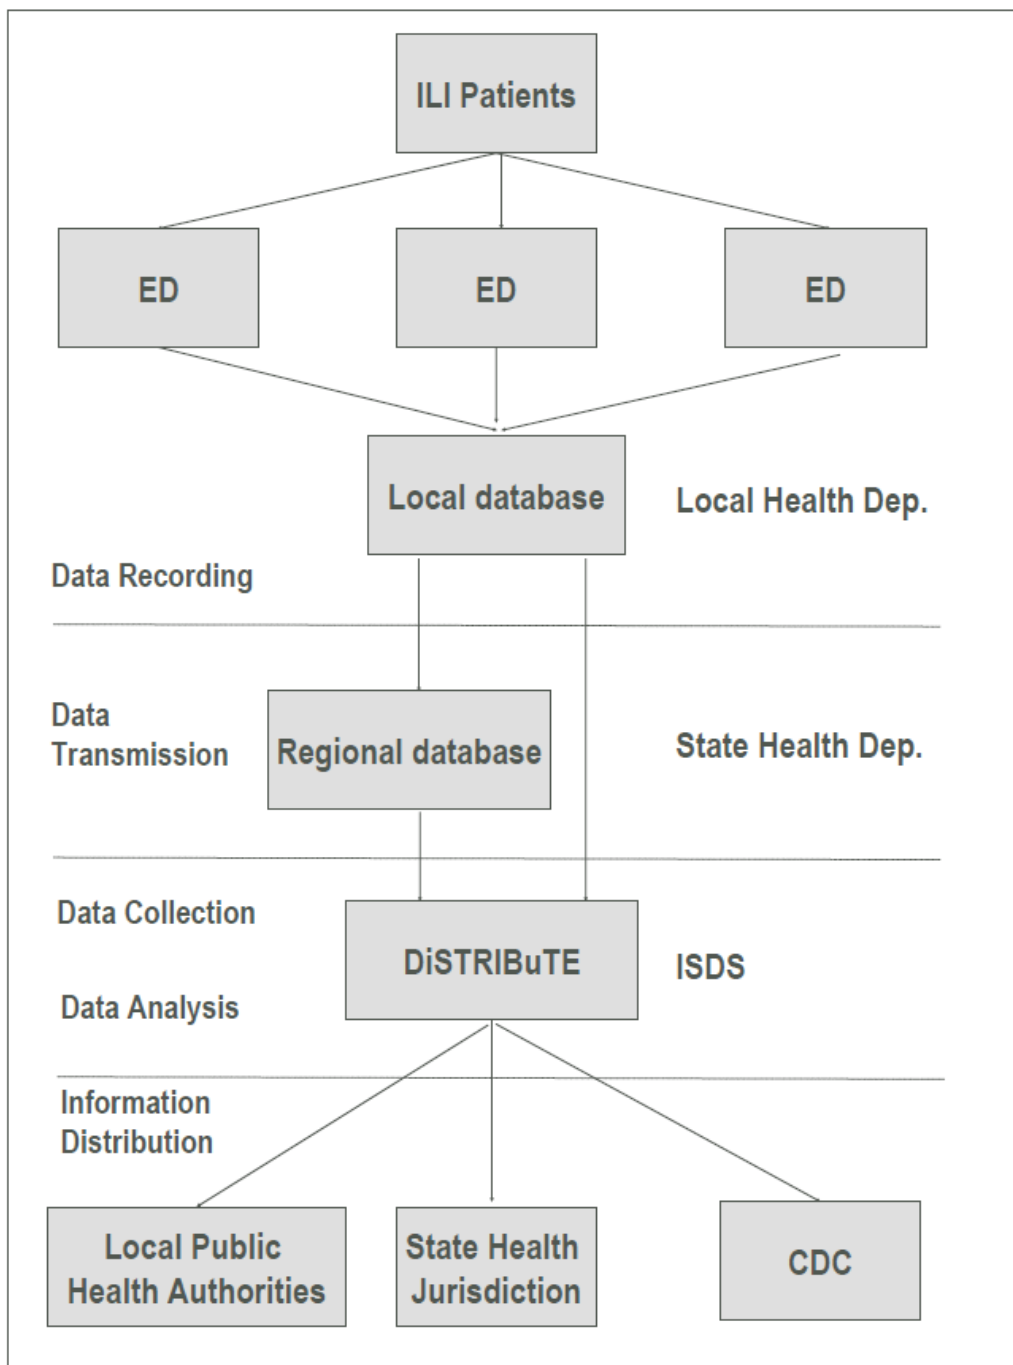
ILI Patients

ED

ED

ED

Local database

Local Health Dep.

Data Recording

Data Transmission

Regional database

State Health Dep.

Data Collection

DiSTRIBuTE

ISDS

Data Analysis

Information Distribution

Local Public Health Authorities

State Health Jurisdiction

CDC